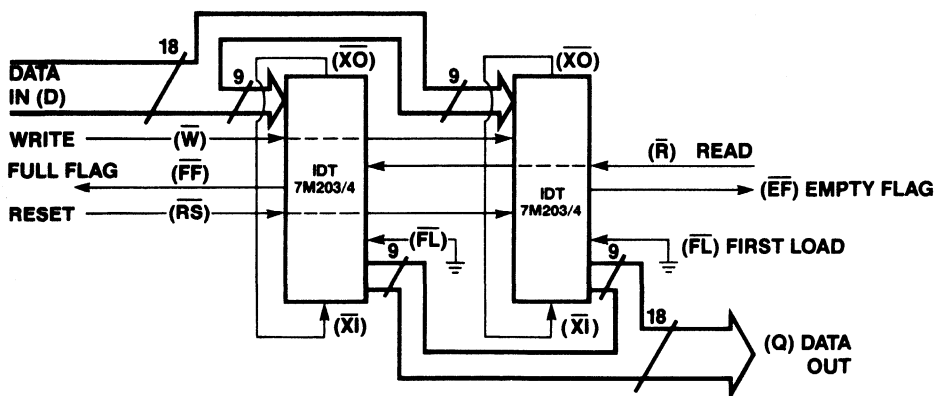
18

DATA IN (D)

9

$(\overline{XO})$

9

$(\overline{XO})$

WRITE $(\overline{W})$

FULL FLAG $(\overline{FF})$

IDT 7M203/4

$(\overline{R})$ READ

IDT 7M203/4

$(\overline{EF})$ EMPTY FLAG

RESET $(\overline{RS})$

$(\overline{FL})$

9

9

$(\overline{FL})$ FIRST LOAD

$(\overline{XI})$

$(\overline{XI})$

18

(Q) DATA OUT